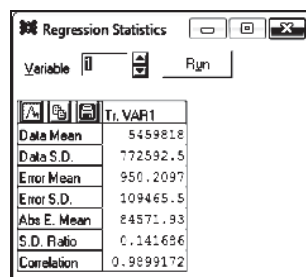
Regression Statistics

Variable 1 Run

| | Tr. VAR1 |
|---|---|
| Data Mean | 5459818 |
| Data S.D. | 772592.5 |
| Error Mean | 950.2097 |
| Error S.D. | 109465.5 |
| Abs E. Mean | 84571.93 |
| S.D. Ratio | 0.141686 |
| Correlation | 0.9899172 |